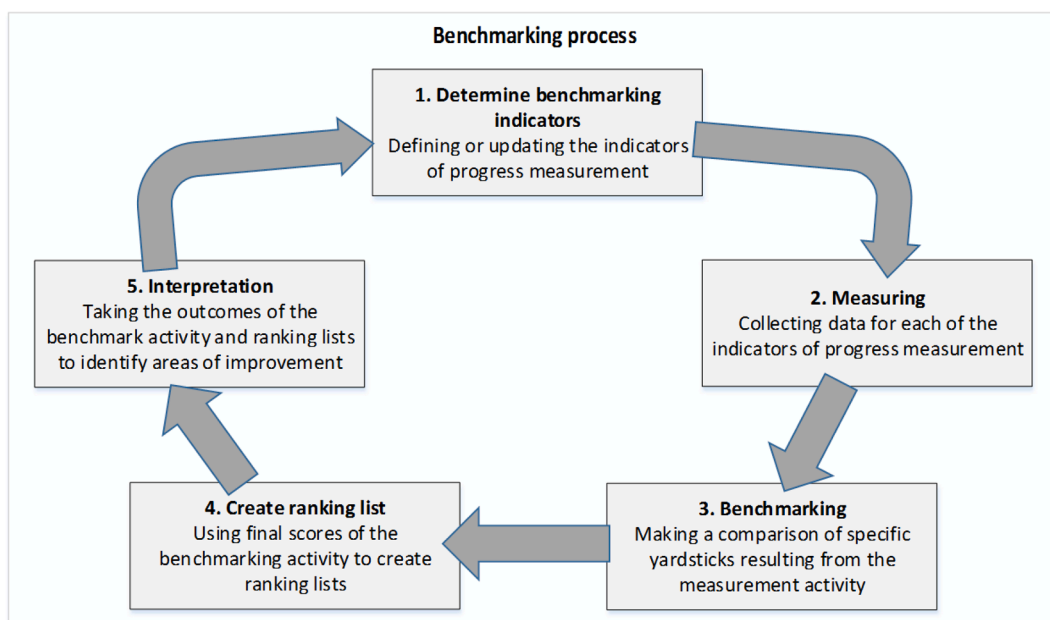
Benchmarking process

1. Determine benchmarking indicators
Defining or updating the indicators of progress measurement

2. Measuring
Collecting data for each of the indicators of progress measurement

3. Benchmarking
Making a comparison of specific yardsticks resulting from the measurement activity

4. Create ranking list
Using final scores of the benchmarking activity to create ranking lists

5. Interpretation
Taking the outcomes of the benchmark activity and ranking lists to identify areas of improvement